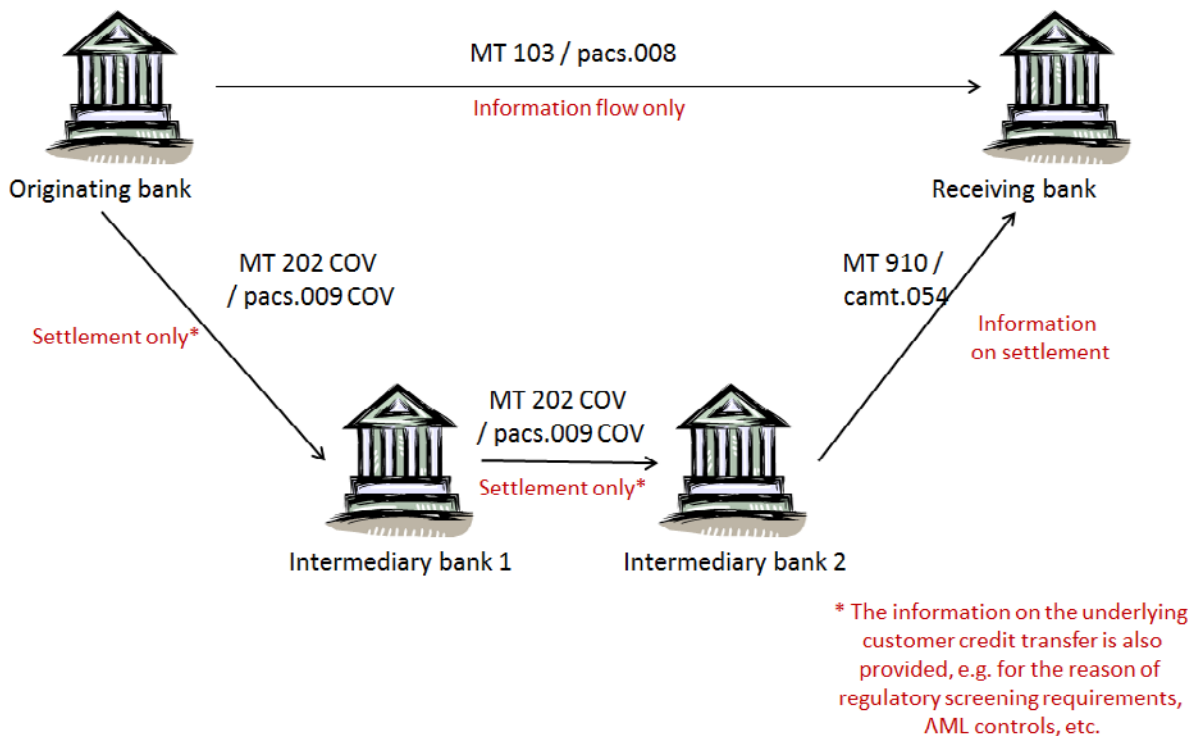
MT 103 / pacs.008

Information flow only

Originating bank

Receiving bank

MT 202 COV / pacs.009 COV

Settlement only*

MT 910 / camt.054

Information on settlement

MT 202 COV / pacs.009 COV

Settlement only*

Intermediary bank 1

Intermediary bank 2

* The information on the underlying customer credit transfer is also provided, e.g. for the reason of regulatory screening requirements, AML controls, etc.